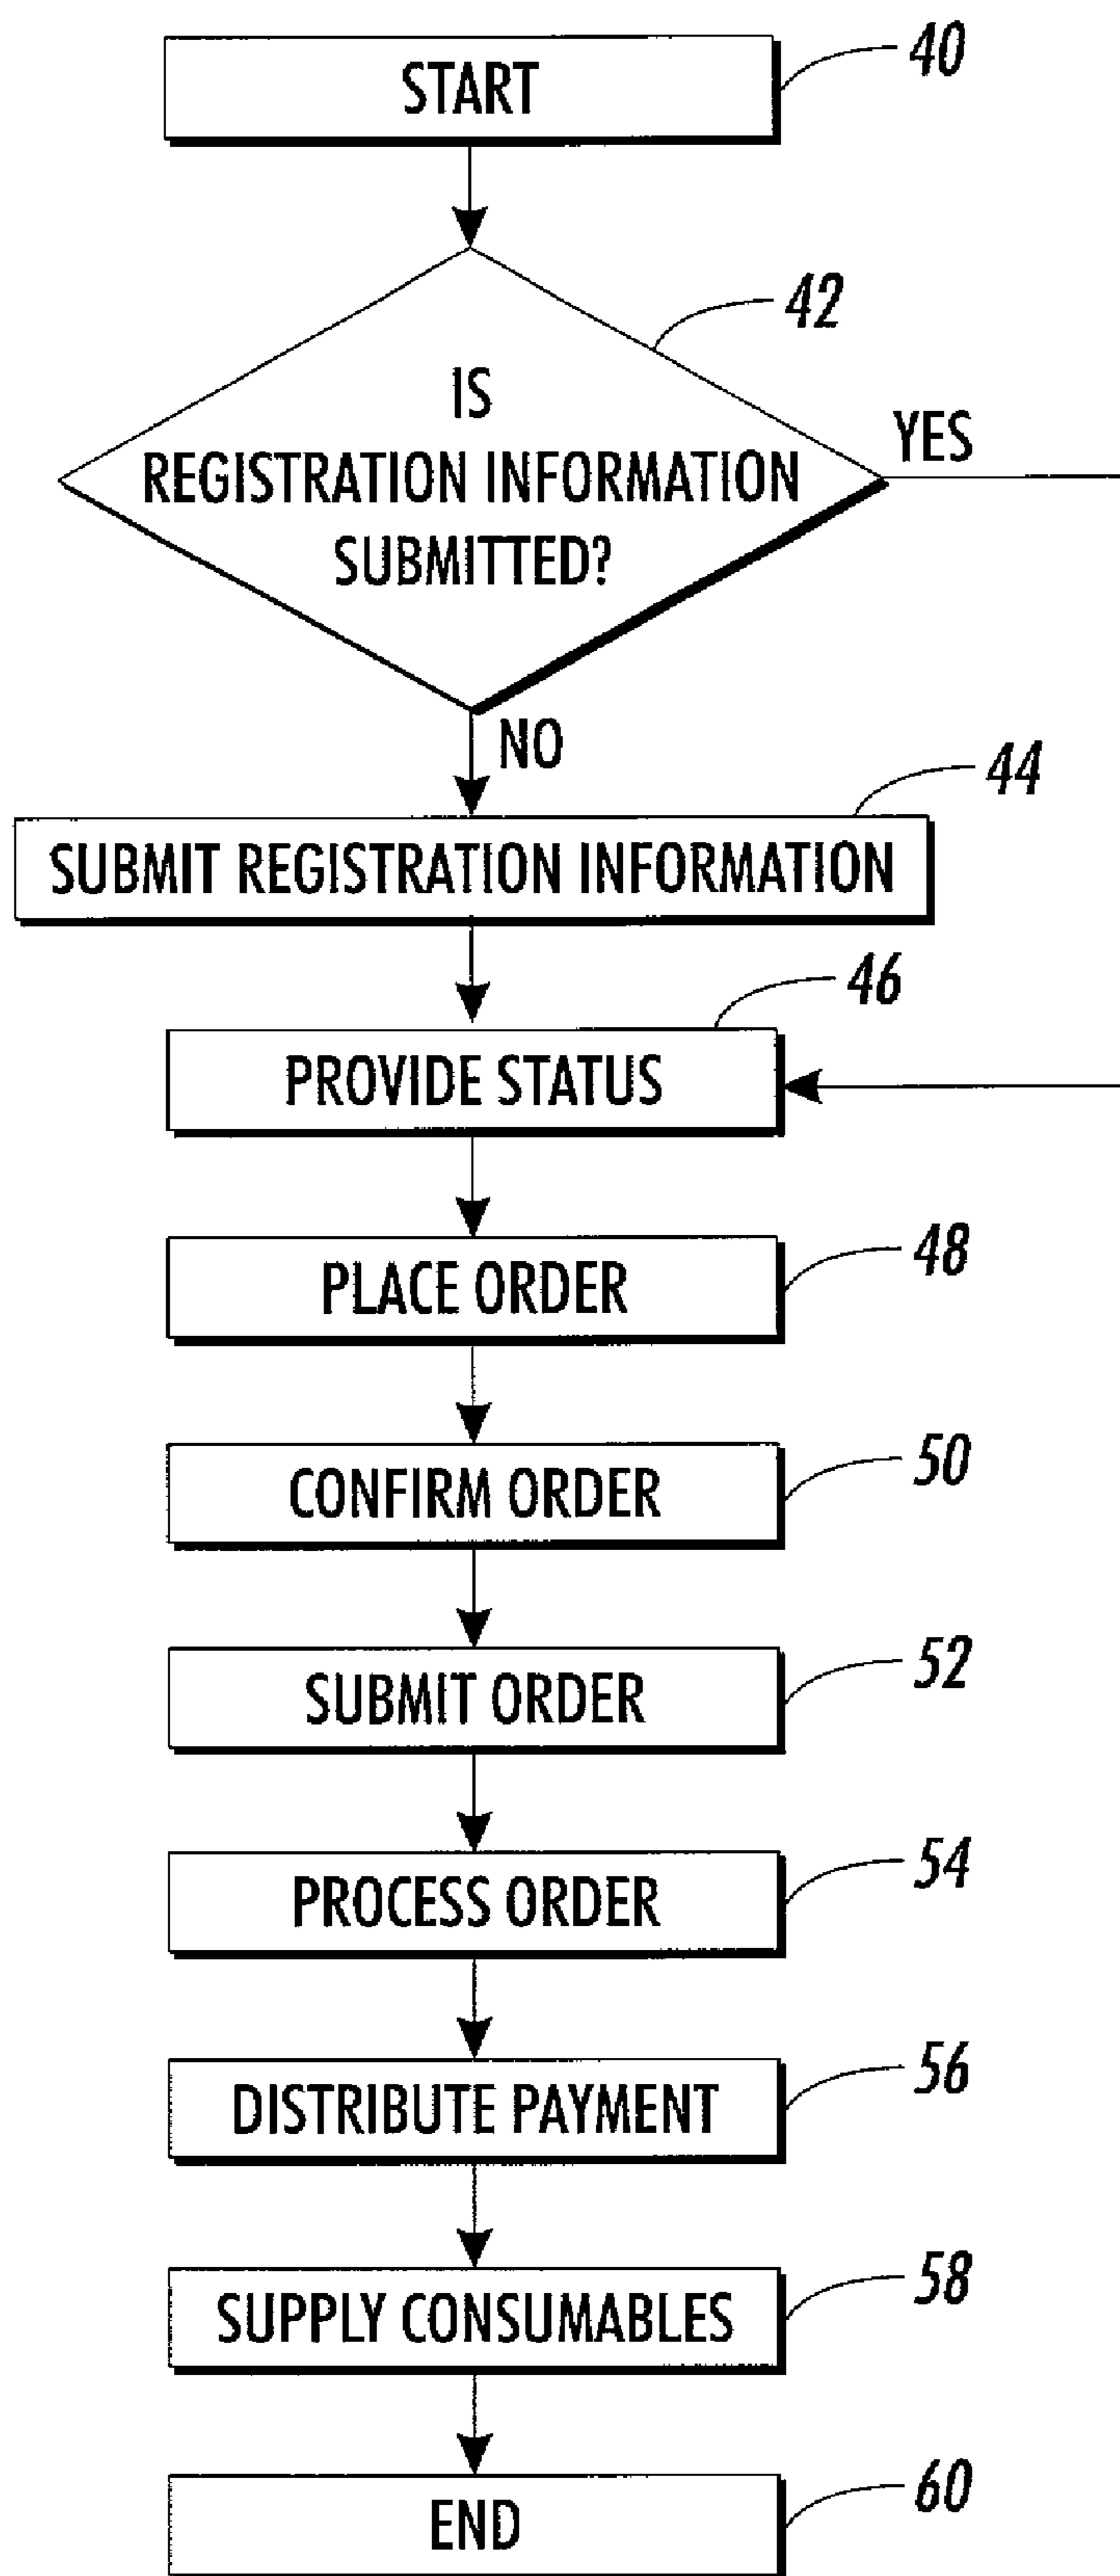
START
40

IS REGISTRATION INFORMATION SUBMITTED?
42

YES

NO

SUBMIT REGISTRATION INFORMATION
44

PROVIDE STATUS
46

PLACE ORDER
48

CONFIRM ORDER
50

SUBMIT ORDER
52

PROCESS ORDER
54

DISTRIBUTE PAYMENT
56

SUPPLY CONSUMABLES
58

END
60